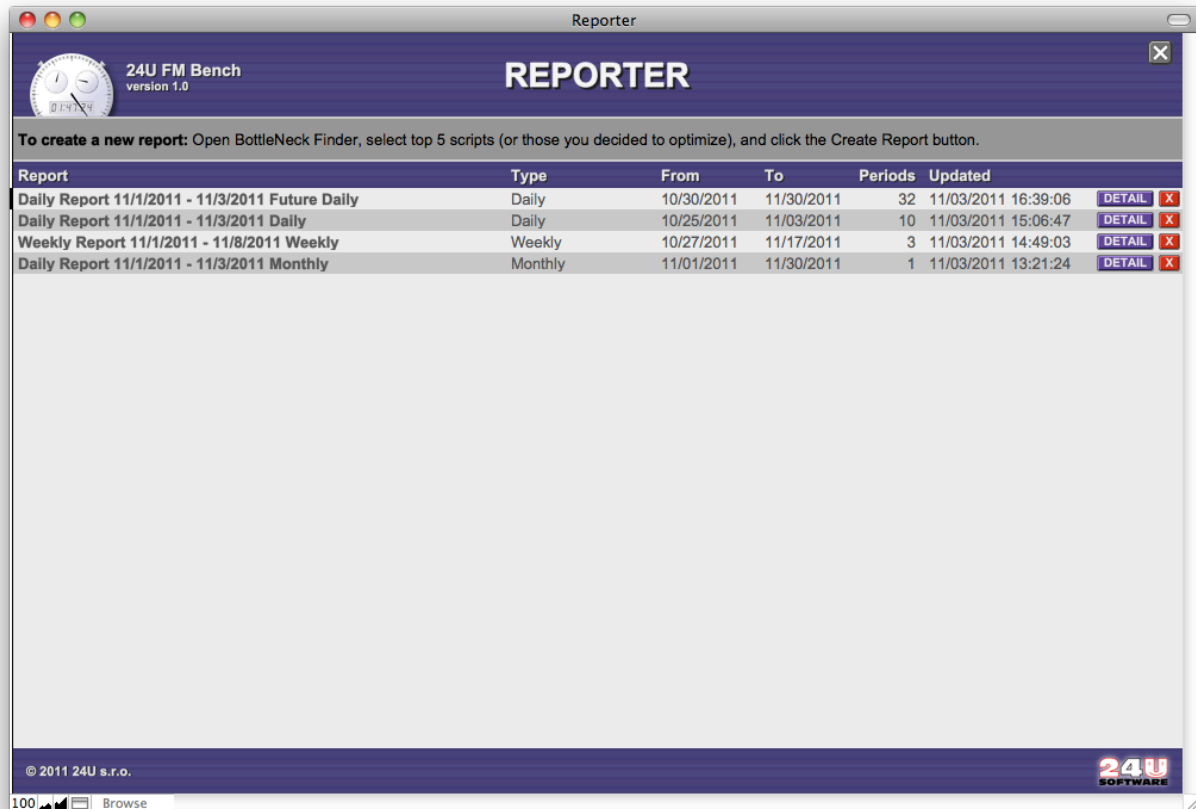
Reporter

24U FM Bench
version 1.0

REPORTER

To create a new report: Open BottleNeck Finder, select top 5 scripts (or those you decided to optimize), and click the Create Report button.

| Report | Type | From | To | Periods | Updated | | |
|---|---|---|---|---|---|---|---|
| Daily Report 11/1/2011 - 11/3/2011 Future Daily | Daily | 10/30/2011 | 11/30/2011 | 32 | 11/03/2011 16:39:06 | DETAIL | X |
| Daily Report 11/1/2011 - 11/3/2011 Daily | Daily | 10/25/2011 | 11/03/2011 | 10 | 11/03/2011 15:06:47 | DETAIL | X |
| Weekly Report 11/1/2011 - 11/8/2011 Weekly | Weekly | 10/27/2011 | 11/17/2011 | 3 | 11/03/2011 14:49:03 | DETAIL | X |
| Daily Report 11/1/2011 - 11/3/2011 Monthly | Monthly | 11/01/2011 | 11/30/2011 | 1 | 11/03/2011 13:21:24 | DETAIL | X |

© 2011 24U s.r.o.

24U SOFTWARE

100 Browse